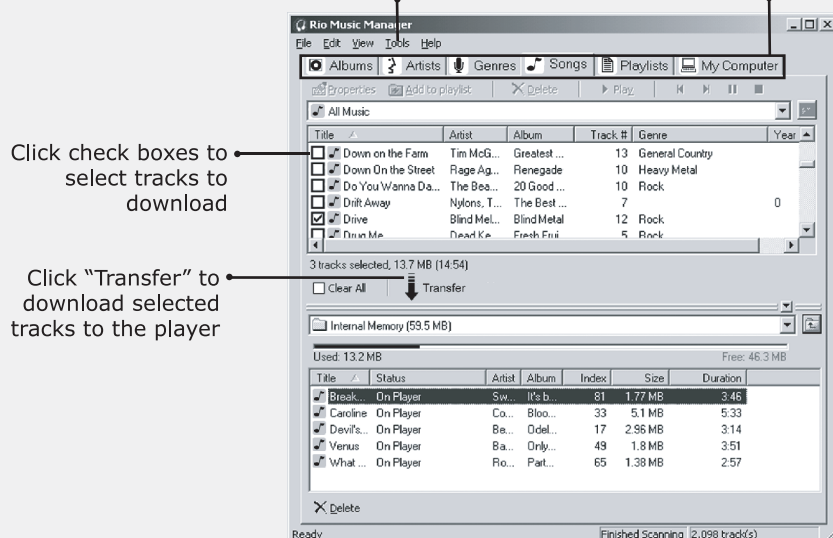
Rio Music Manager

File Edit View Tools Help

Albums | Artists | Genres | Songs | Playlists | My Computer

Properties | Add to playlist | Delete | Play

All Music

| Title | Artist | Album | Track # | Genre | Year |
|---|---|---|---|---|---|
| Down on the Farm | Tim McG... | Greatest ... | 13 | General Country | |
| Down On the Street | Rage Ag... | Renegade | 10 | Heavy Metal | |
| Do You Wanna Da... | The Bea... | 20 Good ... | 10 | Rock | |
| Drift Away | Nylons, T... | The Best ... | 7 | | 0 |
| Drive | Blind Mel... | Blind Metal | 12 | Rock | |
| Drug Me | Dead Ke... | Fresh Frui... | 5 | Rock | |

Click check boxes to select tracks to download

3 tracks selected, 13.7 MB (14:54)

Clear All | Transfer

Click "Transfer" to download selected tracks to the player

Internal Memory (59.5 MB)

Used: 13.2 MB | Free: 46.3 MB

| Title | Status | Artist | Album | Index | Size | Duration |
|---|---|---|---|---|---|---|
| Break... | On Player | Sw... | It's b... | 81 | 1.77 MB | 3:46 |
| Caroline | On Player | Co... | Bloo... | 33 | 5.1 MB | 5:33 |
| Devil's... | On Player | Be... | Odel... | 17 | 2.96 MB | 3:14 |
| Venus | On Player | Ba... | Only... | 49 | 1.8 MB | 3:51 |
| What ... | On Player | Ro... | Part... | 65 | 1.38 MB | 2:57 |

Delete

Ready | Finished Scanning | 2,098 track(s)